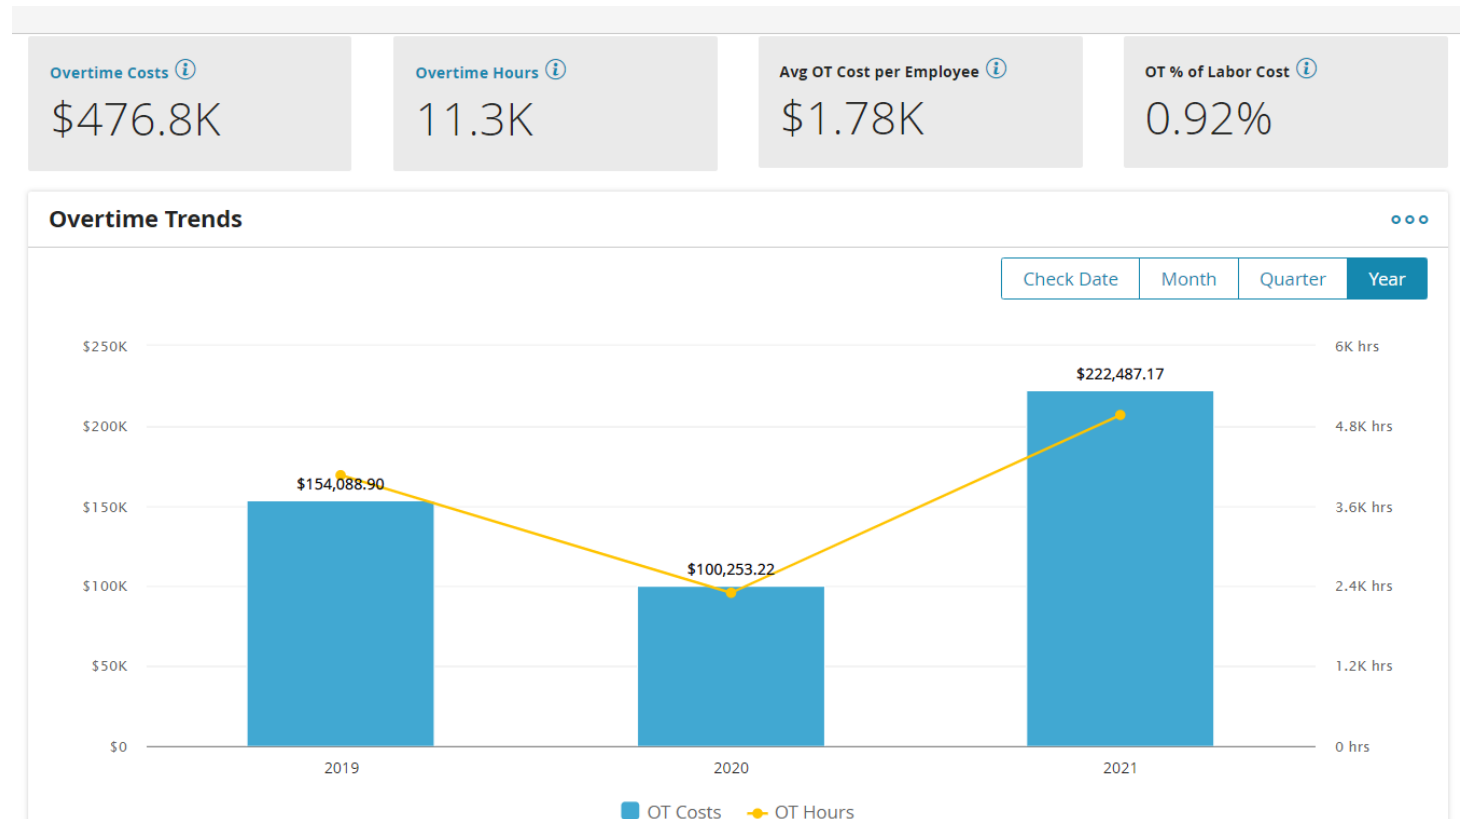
Overtime Costs ⓘ
$476.8K

Overtime Hours ⓘ
11.3K

Avg OT Cost per Employee ⓘ
$1.78K

OT % of Labor Cost ⓘ
0.92%

Overtime Trends

Check Date | Month | Quarter | Year

$250K
$200K
$150K
$100K
$50K
$0

6K hrs
4.8K hrs
3.6K hrs
2.4K hrs
1.2K hrs
0 hrs

$154,088.90
$100,253.22
$222,487.17

2019
2020
2021

OT Costs
OT Hours